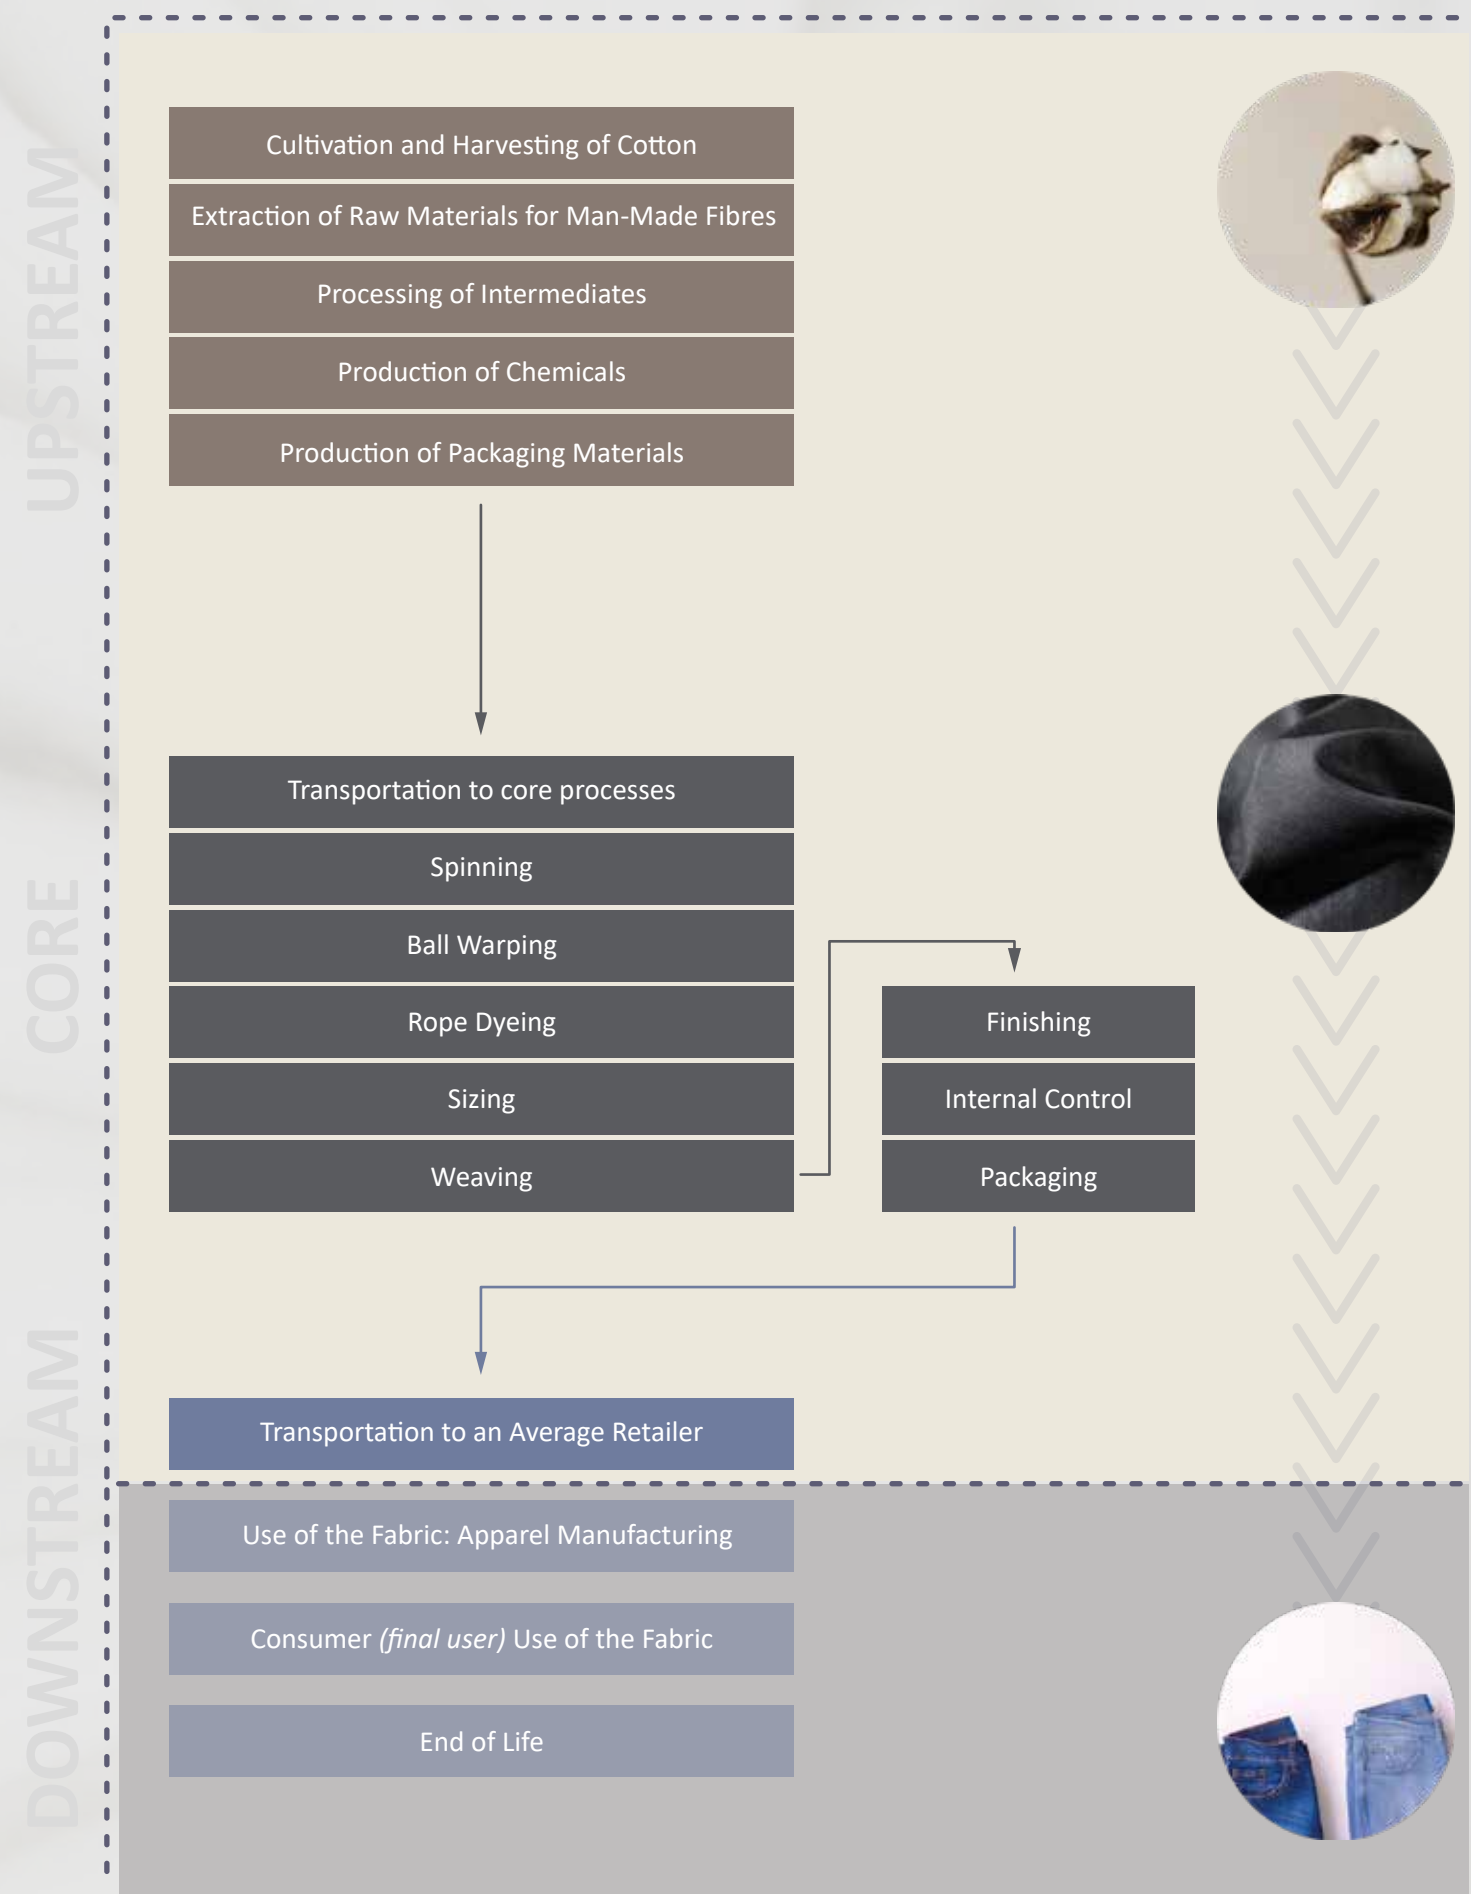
UPSTREAM

Cultivation and Harvesting of Cotton

Extraction of Raw Materials for Man-Made Fibres

Processing of Intermediates

Production of Chemicals

Production of Packaging Materials

CORE

Transportation to core processes

Spinning

Ball Warping

Rope Dyeing

Sizing

Weaving

Finishing

Internal Control

Packaging

DOWNSTREAM

Transportation to an Average Retailer

Use of the Fabric: Apparel Manufacturing

Consumer *(final user)* Use of the Fabric

End of Life